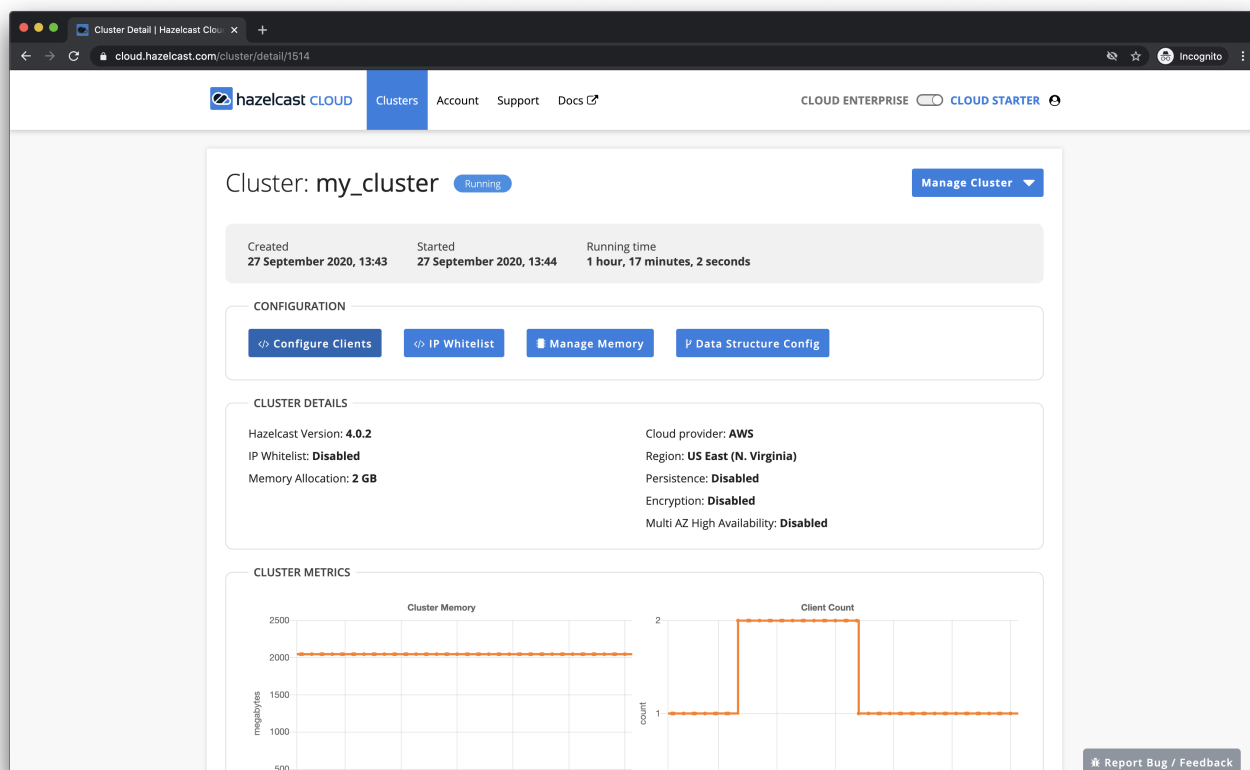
Cluster Detail | Hazelcast Clou

cloud.hazelcast.com/cluster/detail/1514

Incognito

hazelcast CLOUD Clusters Account Support Docs

CLOUD ENTERPRISE CLOUD STARTER

Cluster: my_cluster Running

Manage Cluster

Created
27 September 2020, 13:43

Started
27 September 2020, 13:44

Running time
1 hour, 17 minutes, 2 seconds

CONFIGURATION

Configure Clients IP Whitelist Manage Memory Data Structure Config

CLUSTER DETAILS

Hazelcast Version: 4.0.2
IP Whitelist: Disabled
Memory Allocation: 2 GB

Cloud provider: AWS
Region: US East (N. Virginia)
Persistence: Disabled
Encryption: Disabled
Multi AZ High Availability: Disabled

CLUSTER METRICS

Cluster Memory
2500
2000
1500
1000
500
megabytes

Client Count
2
1
count

Report Bug / Feedback